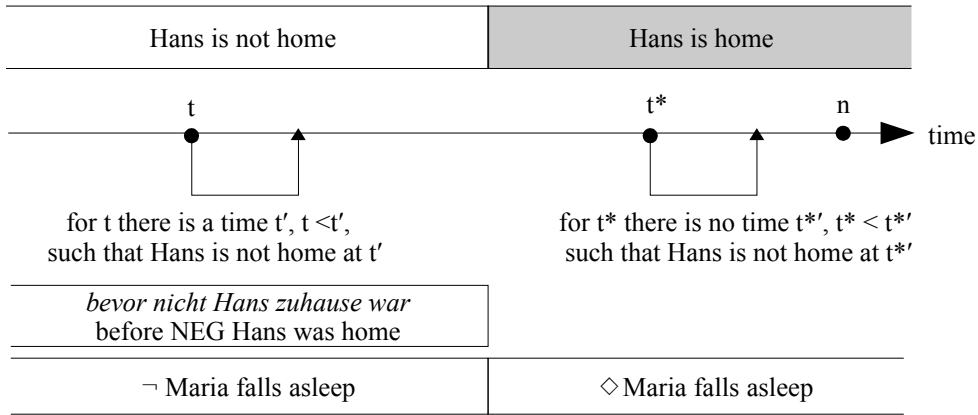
| Hans is not home | Hans is home |
|---|---|

t

t*

n

time

for t there is a time t′, t <t′, such that Hans is not home at t′

for t* there is no time t*′, t* < t*′ such that Hans is not home at t*′

*bevor nicht Hans zuhause war*
before NEG Hans was home

| ¬ Maria falls asleep | ◇ Maria falls asleep |
|---|---|